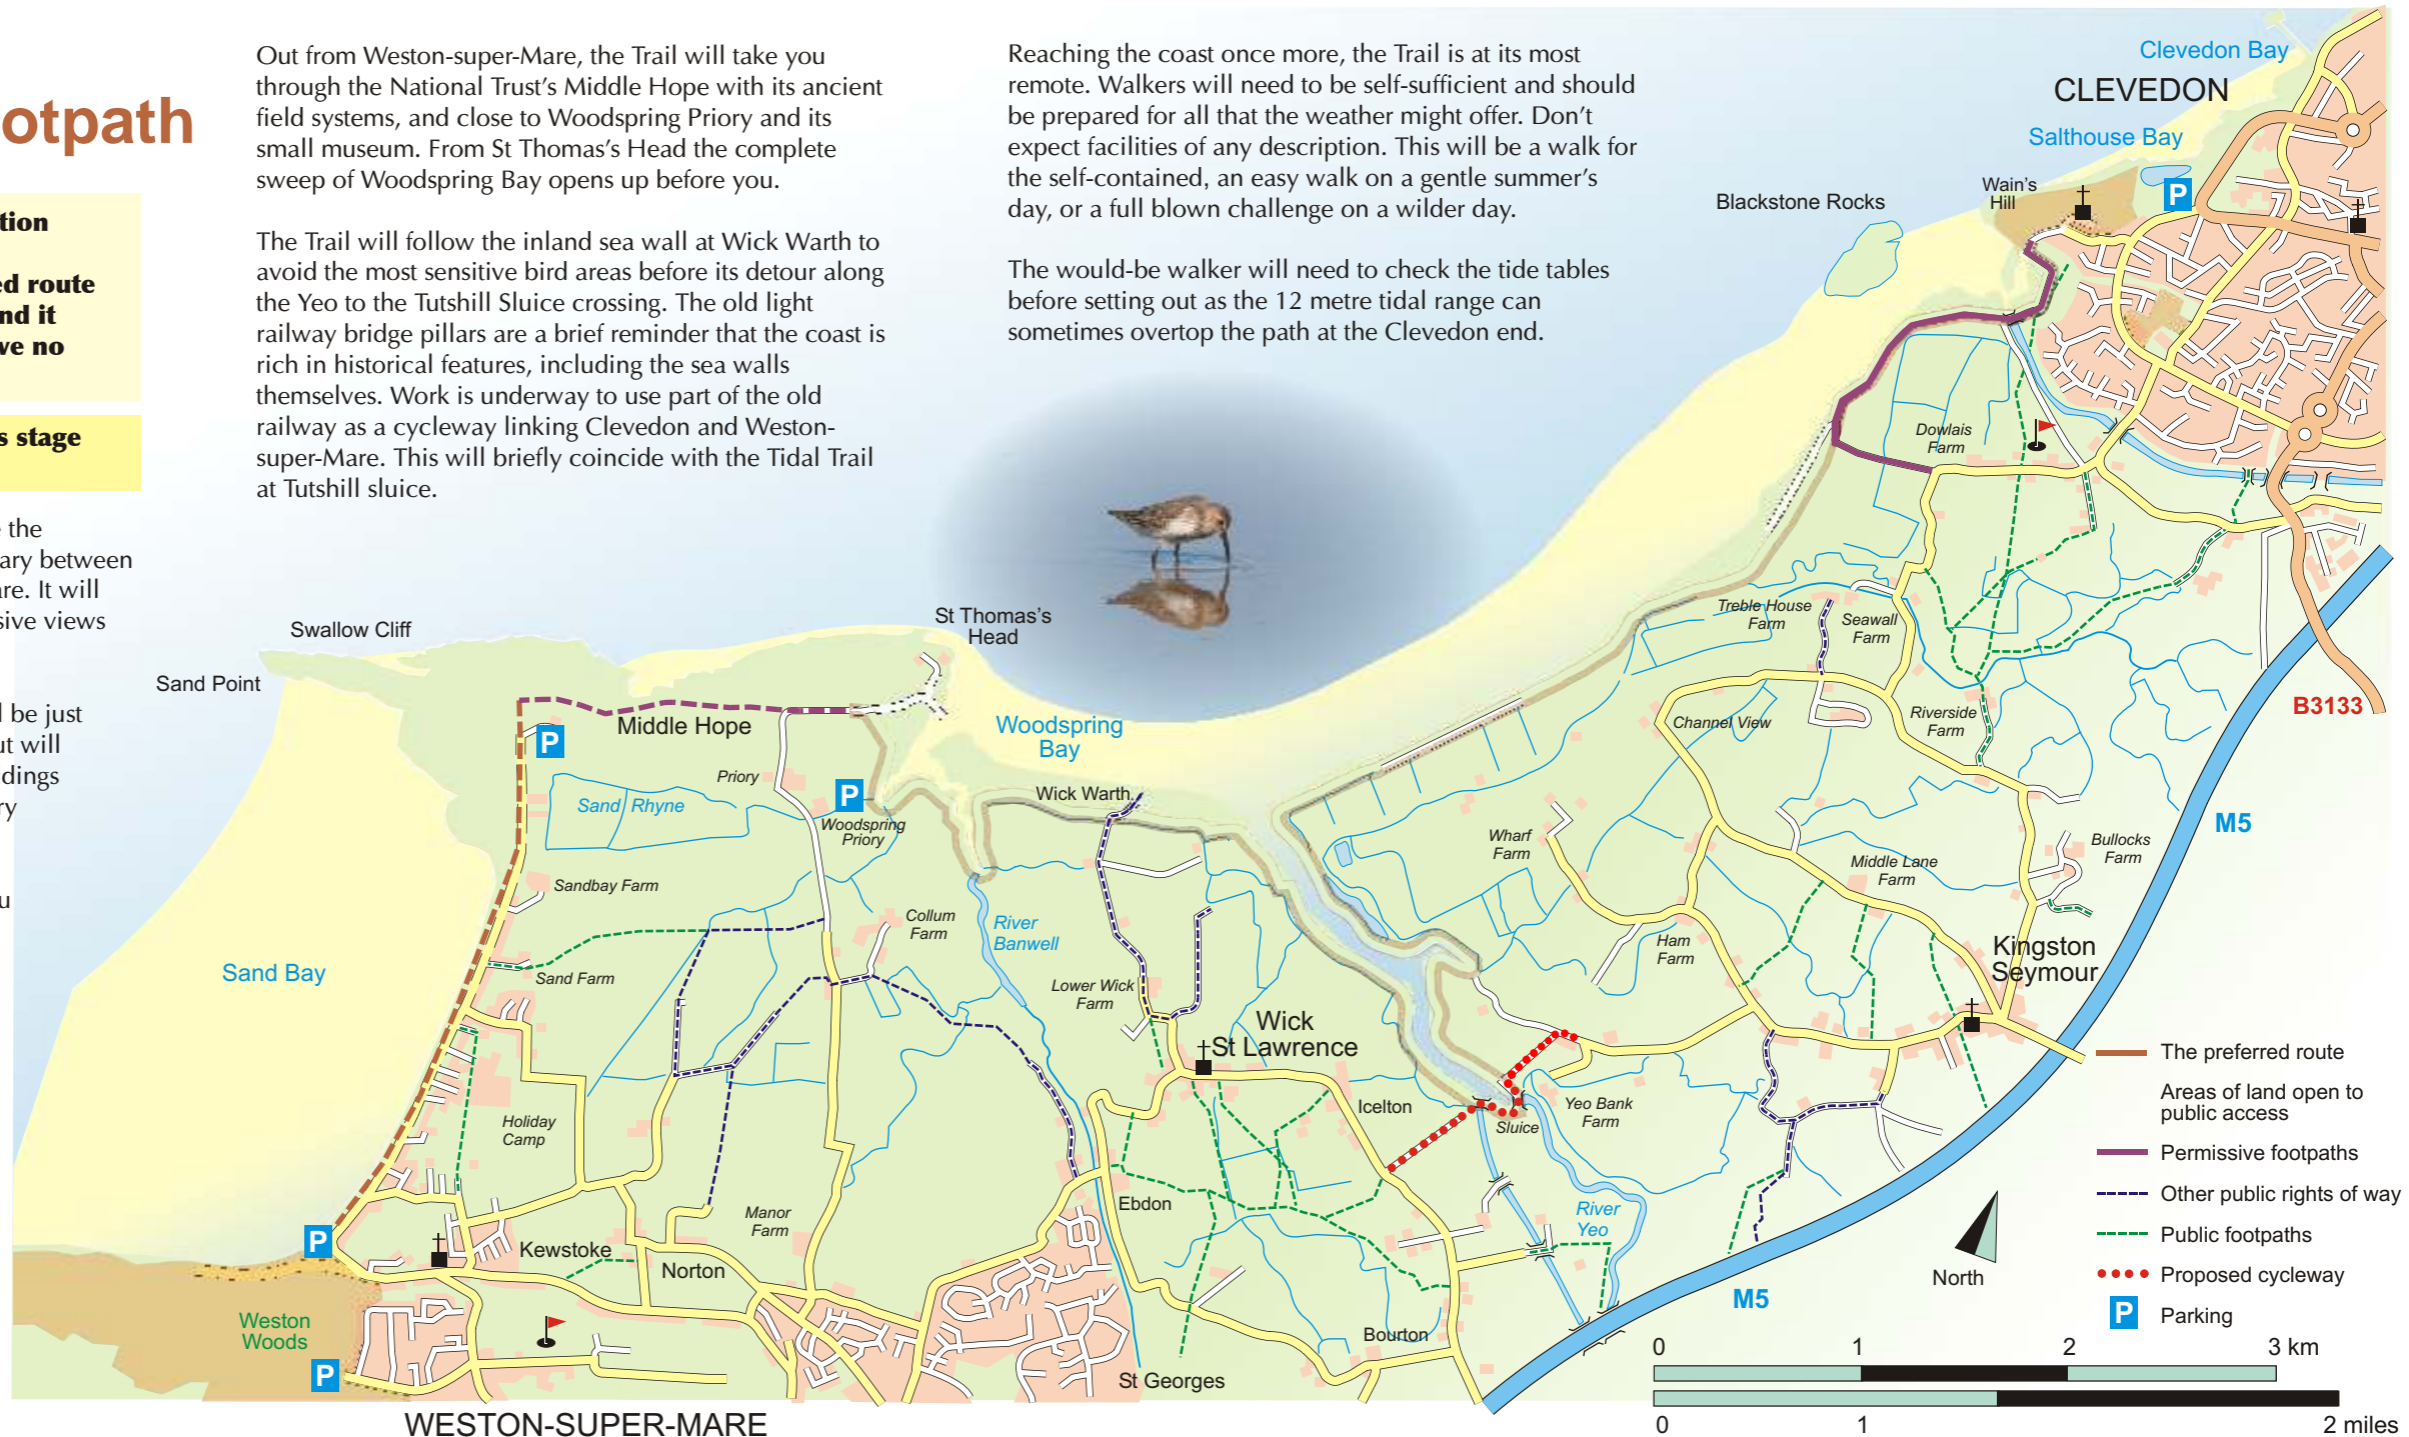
otpath

tion

ed route
nd it
ve no

s stage

the
ary between
re. It will
sive views

be just
ut will
dings
y

u

Out from Weston-super-Mare, the Trail will take you through the National Trust's Middle Hope with its ancient field systems, and close to Woodspring Priory and its small museum. From St Thomas's Head the complete sweep of Woodspring Bay opens up before you.

The Trail will follow the inland sea wall at Wick Warth to avoid the most sensitive bird areas before its detour along the Yeo to the Tutshill Sluice crossing. The old light railway bridge pillars are a brief reminder that the coast is rich in historical features, including the sea walls themselves. Work is underway to use part of the old railway as a cycleway linking Clevedon and Weston-super-Mare. This will briefly coincide with the Tidal Trail at Tutshill sluice.

Reaching the coast once more, the Trail is at its most remote. Walkers will need to be self-sufficient and should be prepared for all that the weather might offer. Don't expect facilities of any description. This will be a walk for the self-contained, an easy walk on a gentle summer's day, or a full blown challenge on a wilder day.

The would-be walker will need to check the tide tables before setting out as the 12 metre tidal range can sometimes overtop the path at the Clevedon end.

Clevedon Bay
CLEVEDON
Salthouse Bay
Blackstone Rocks
Wain's Hill
P
Dowlais Farm
Treble House Farm
Seawall Farm
Channel View
Riverside Farm
B3133
M5
Bullocks Farm
Middle Lane Farm
Wharf Farm
Ham Farm
Kingston Seymour
St Thomas's Head
Swallow Cliff
Sand Point
Middle Hope
P
Priory
Sand Rhyne
P
Woodspring Priory
Woodspring Bay
Wick Warth
Sandbay Farm
Collum Farm
River Banwell
Sand Bay
Sand Farm
Lower Wick Farm
Wick St Lawrence
Icelton
Sluice
Yeo Bank Farm
River Yeo
Holiday Camp
Manor Farm
Ebdon
Kewstoke
P
Norton
Weston Woods
P
Bourton
St Georges
M5
North
WESTON-SUPER-MARE

The preferred route
Areas of land open to public access
Permissive footpaths
Other public rights of way
Public footpaths
Proposed cycleway
P Parking

0 1 2 3 km
0 1 2 miles